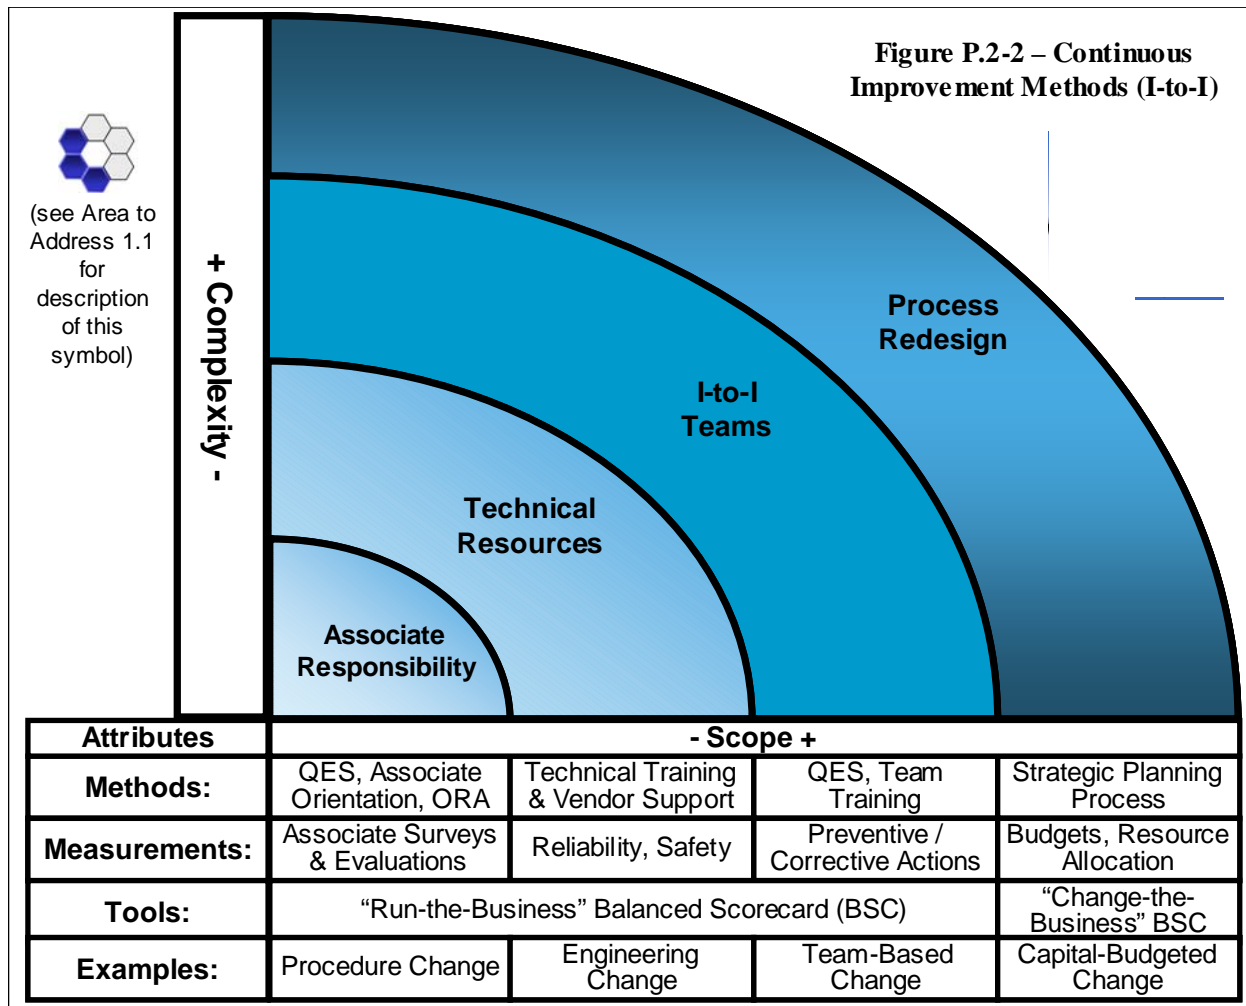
Figure P.2-2 – Continuous Improvement Methods (I-to-I)

(see Area to Address 1.1 for description of this symbol)

+ Complexity -

Process Redesign

I-to-I Teams

Technical Resources

Associate Responsibility

| Attributes | - Scope + | | | |
|---|---|---|---|---|
| Methods: | QES, Associate Orientation, ORA | Technical Training & Vendor Support | QES, Team Training | Strategic Planning Process |
| Measurements: | Associate Surveys & Evaluations | Reliability, Safety | Preventive / Corrective Actions | Budgets, Resource Allocation |
| Tools: | “Run-the-Business” Balanced Scorecard (BSC) | | | “Change-the-Business” BSC |
| Examples: | Procedure Change | Engineering Change | Team-Based Change | Capital-Budgeted Change |